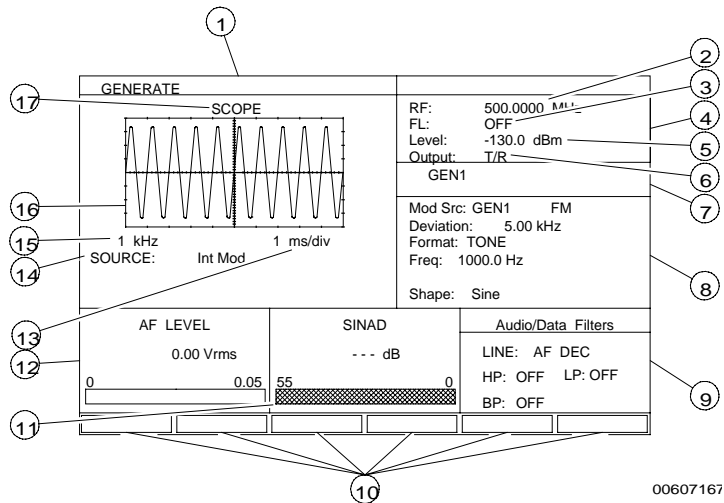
1
GENERATE
17
SCOPE
RF: 500.0000 MH
FL: OFF
Level: -130.0 dBm
Output: T/R
2
3
4
5
6
GEN1
7
16
15
1 kHz
1 ms/div
14
SOURCE: Int Mod
Mod Src: GEN1 FM
Deviation: 5.00 kHz
Format: TONE
Freq: 1000.0 Hz
Shape: Sine
8
13
AF LEVEL
0.00 Vrms
0
0.05
12
SINAD
- - - dB
55
0
Audio/Data Filters
LINE: AF DEC
HP: OFF
LP: OFF
BP: OFF
9
11
10
00607167